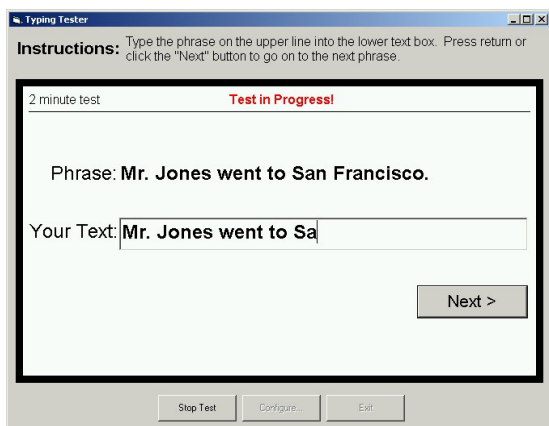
Typing Tester

Instructions: Type the phrase on the upper line into the lower text box. Press return or click the "Next" button to go on to the next phrase.

2 minute test

Test in Progress!

Phrase: Mr. Jones went to San Francisco.

Your Text: Mr. Jones went to Sa

Next >

Stop Test

Configure...

Exit